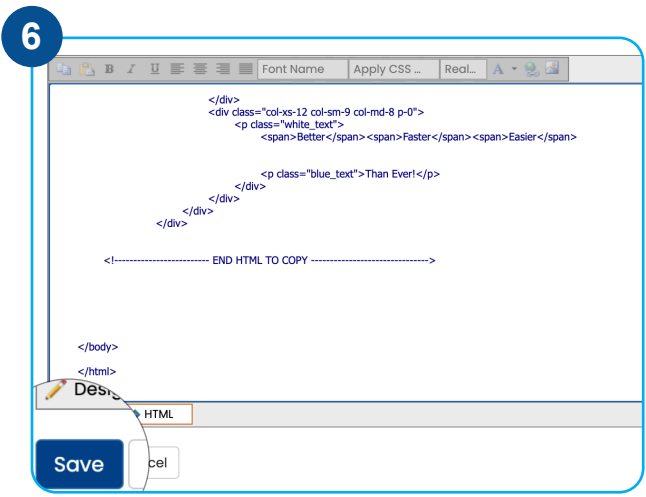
6

B I U Font Name Apply CSS ... Real... A

</div>
<div class="col-xs-12 col-sm-9 col-md-8 p-0">
<p class="white_text">
<span>Better</span><span>Faster</span><span>Easier</span>

<p class="blue_text">Than Ever!</p>
</div>
</div>
</div>
</div>

<!------------------------ END HTML TO COPY ------------------------------>

</body>

</html>

Desi

HTML

Save

cel